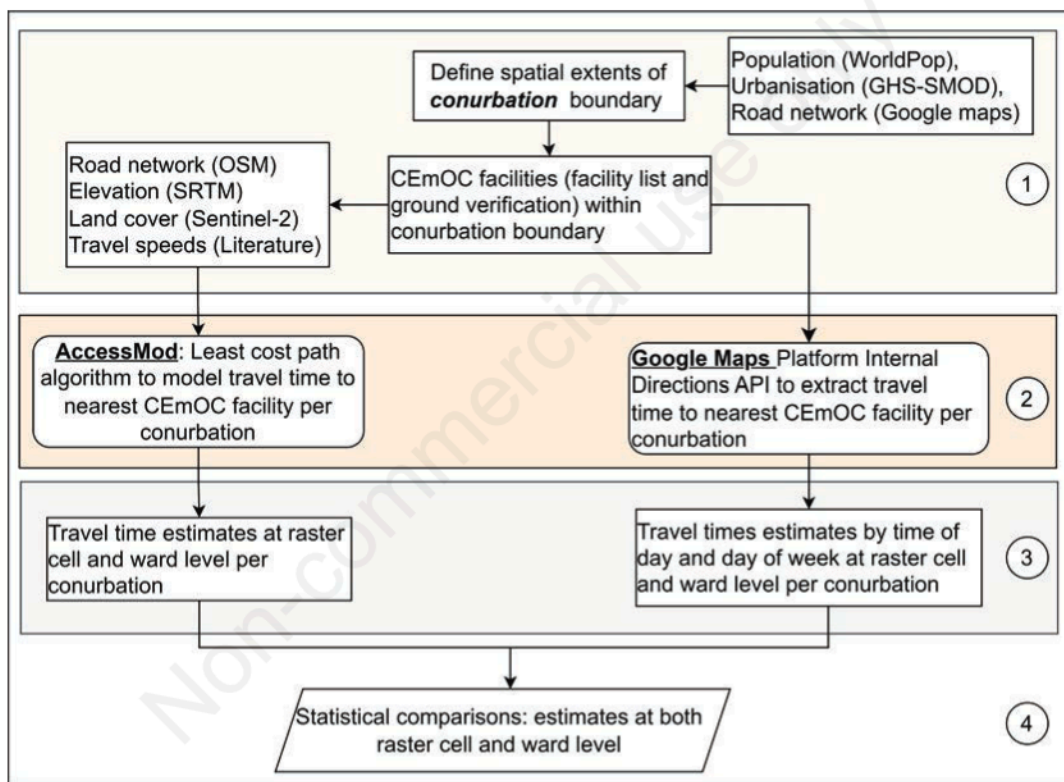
Define spatial extents of ***conurbation*** boundary

Population (WorldPop), Urbanisation (GHS-SMOD), Road network (Google maps)

Road network (OSM)
Elevation (SRTM)
Land cover (Sentinel-2)
Travel speeds (Literature)

CEmOC facilities (facility list and ground verification) within conurbation boundary

1

**AccessMod**: Least cost path algorithm to model travel time to nearest CEmOC facility per conurbation

**Google Maps** Platform Internal Directions API to extract travel time to nearest CEmOC facility per conurbation

2

Travel time estimates at raster cell and ward level per conurbation

Travel times estimates by time of day and day of week at raster cell and ward level per conurbation

3

Statistical comparisons: estimates at both raster cell and ward level

4

Non-commercial use only